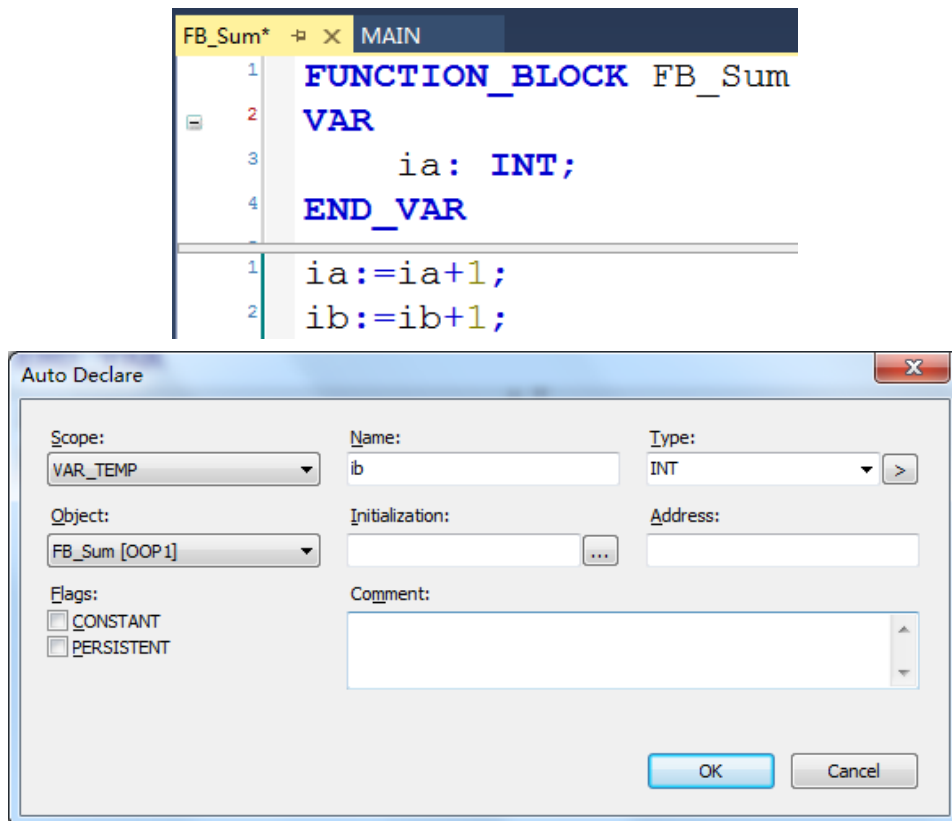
FB_Sum* ⊐ × MAIN

1 FUNCTION_BLOCK FB_Sum
2 VAR
3 ia: INT;
4 END_VAR

1 ia:=ia+1;
2 ib:=ib+1;

Auto Declare

Scope:
VAR_TEMP

Name:
ib

Type:
INT
>

Object:
FB_Sum [OOP1]

Initialization:
...

Address:

Flags:
CONSTANT
PERSISTENT

Comment:

OK
Cancel